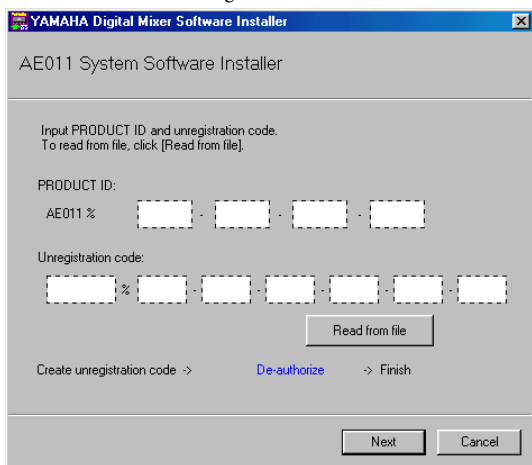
YAMAHA Digital Mixer Software Installer

AE011 System Software Installer

Input PRODUCT ID and unregistration code.
To read from file, click [Read from file].

PRODUCT ID:

AE011 % - - -

Unregistration code:

% - - - - -

Read from file

Create unregistration code -> De-authorize -> Finish

Next Cancel